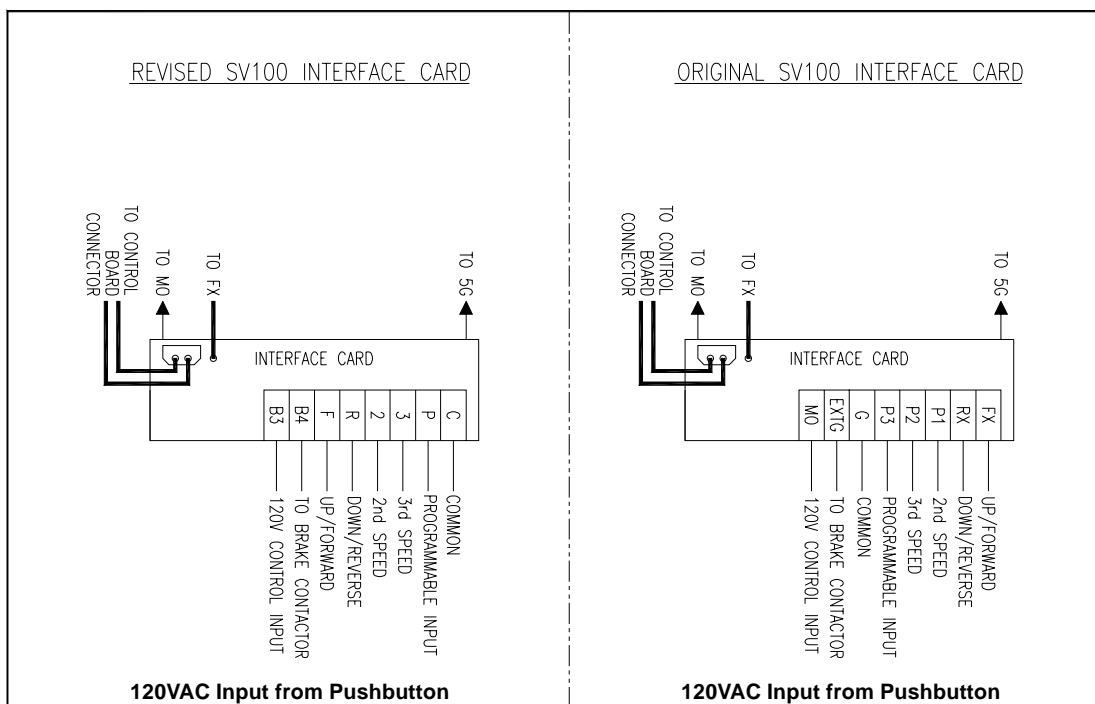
REVISED SV100 INTERFACE CARD

TO CONTROL BOARD CONNECTOR

TO MO

TO FX

TO 5G

INTERFACE CARD

| B3 | B4 | F | R | 2 | 3 | P | C |
|---|---|---|---|---|---|---|---|

120V CONTROL INPUT
TO BRAKE CONTACTOR
UP/FORWARD
DOWN/REVERSE
2nd SPEED
3rd SPEED
PROGRAMMABLE INPUT
COMMON

120VAC Input from Pushbutton

ORIGINAL SV100 INTERFACE CARD

TO CONTROL BOARD CONNECTOR

TO MO

TO FX

TO 5G

INTERFACE CARD

| MO | EXTG | G | P3 | P2 | P1 | RX | FX |
|---|---|---|---|---|---|---|---|

120V CONTROL INPUT
TO BRAKE CONTACTOR
COMMON
PROGRAMMABLE INPUT
3rd SPEED
2nd SPEED
DOWN/REVERSE
UP/FORWARD

120VAC Input from Pushbutton